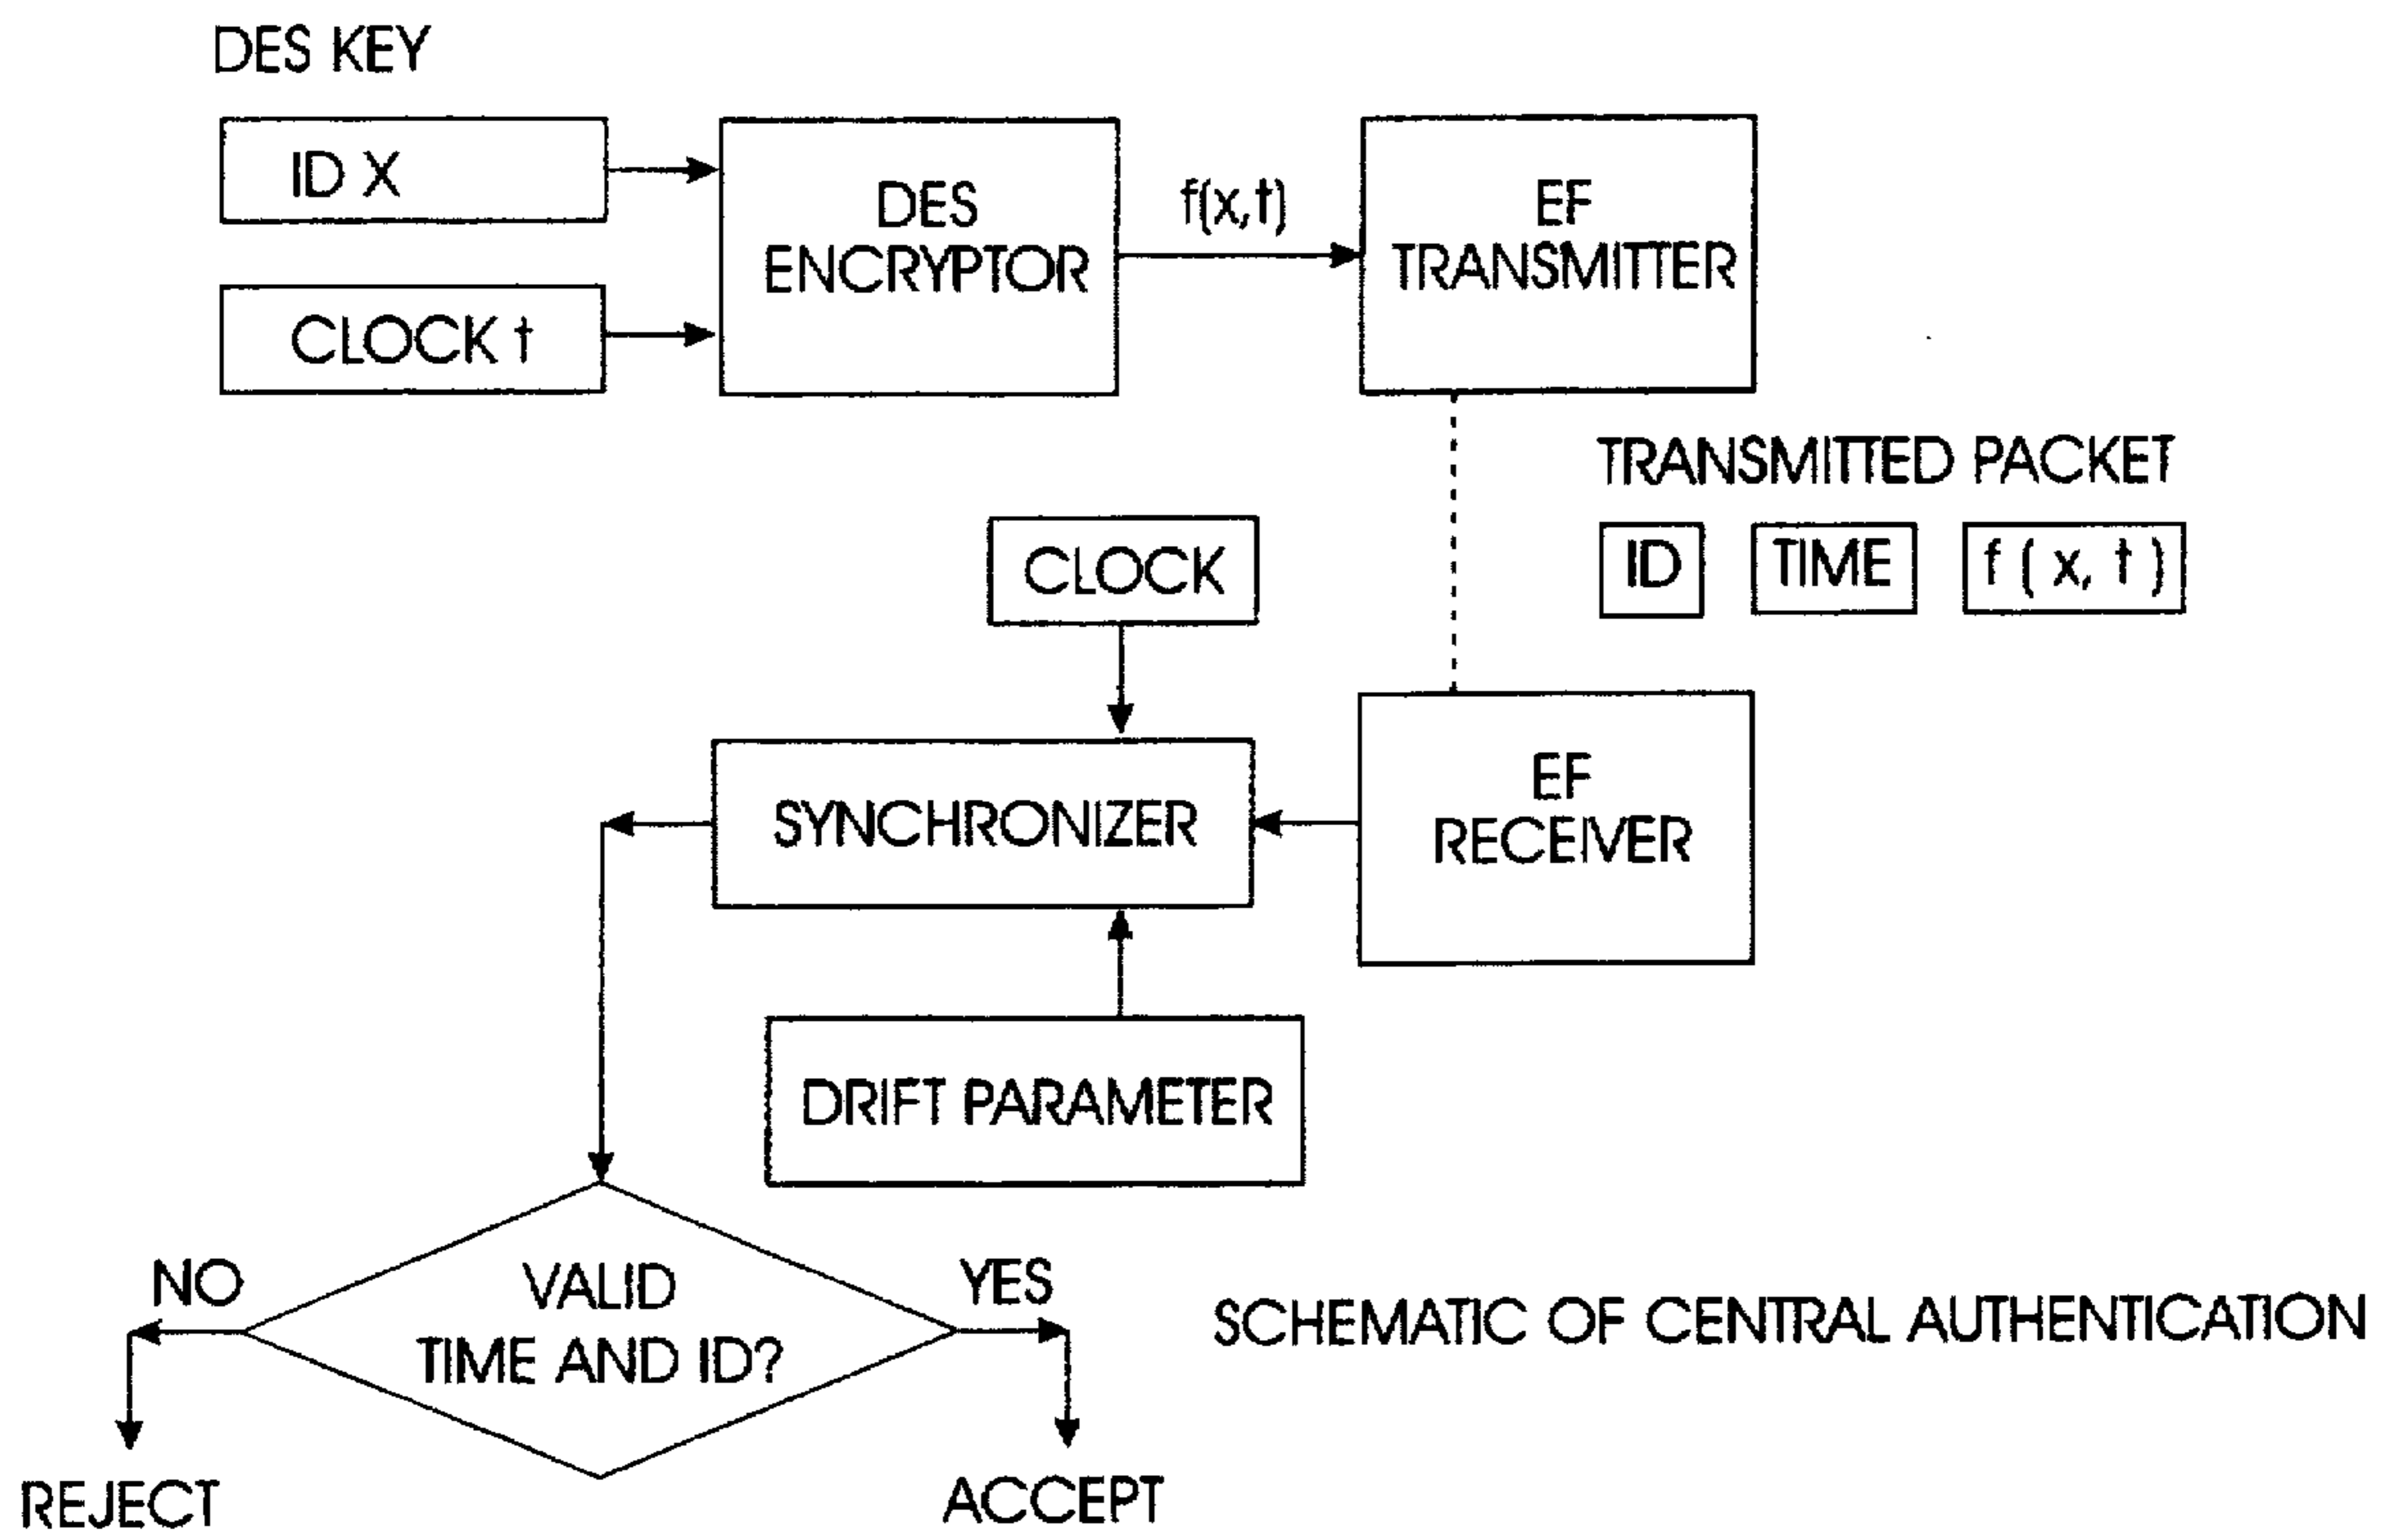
DES KEY

ID X

CLOCK t

DES ENCRYPTOR

f(x,t)

EF TRANSMITTER

TRANSMITTED PACKET

ID

TIME

f ( x, t )

CLOCK

SYNCHRONIZER

EF RECEIVER

DRIFT PARAMETER

VALID TIME AND ID?

NO

YES

REJECT

ACCEPT

SCHEMATIC OF CENTRAL AUTHENTICATION